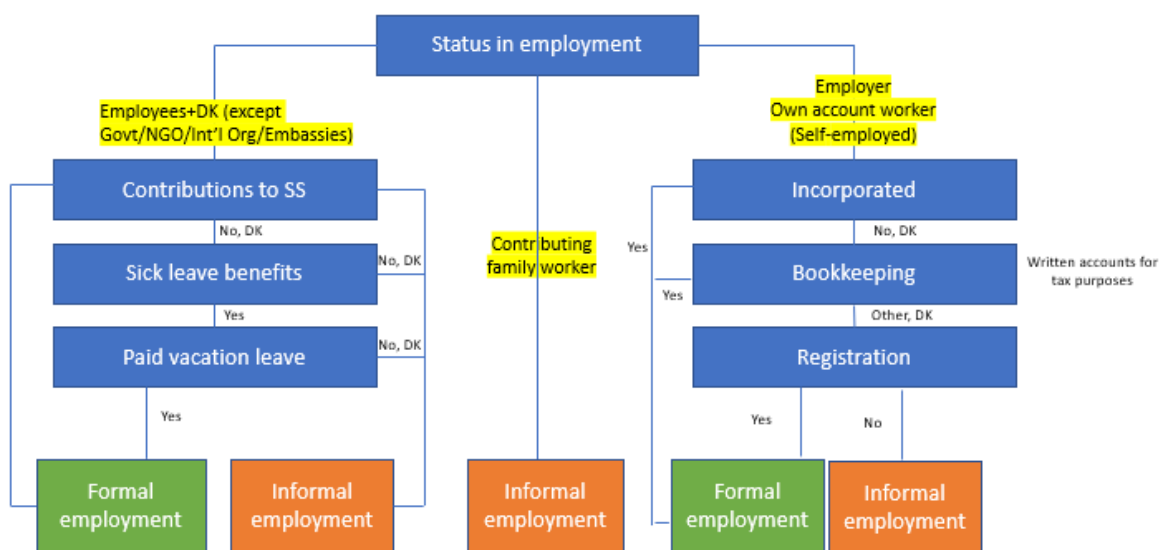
Status in employment

Employees+DK (except Govt/NGO/Int'l Org/Embassies)

Employer
Own account worker
(Self-employed)

Contributions to SS

No, DK

Sick leave benefits

No, DK

Yes

Paid vacation leave

No, DK

Yes

Contributing family worker

Incorporated

Yes

No, DK

Bookkeeping

Written accounts for tax purposes

Yes

Other, DK

Registration

Yes

No

Formal employment

Informal employment

Informal employment

Formal employment

Informal employment